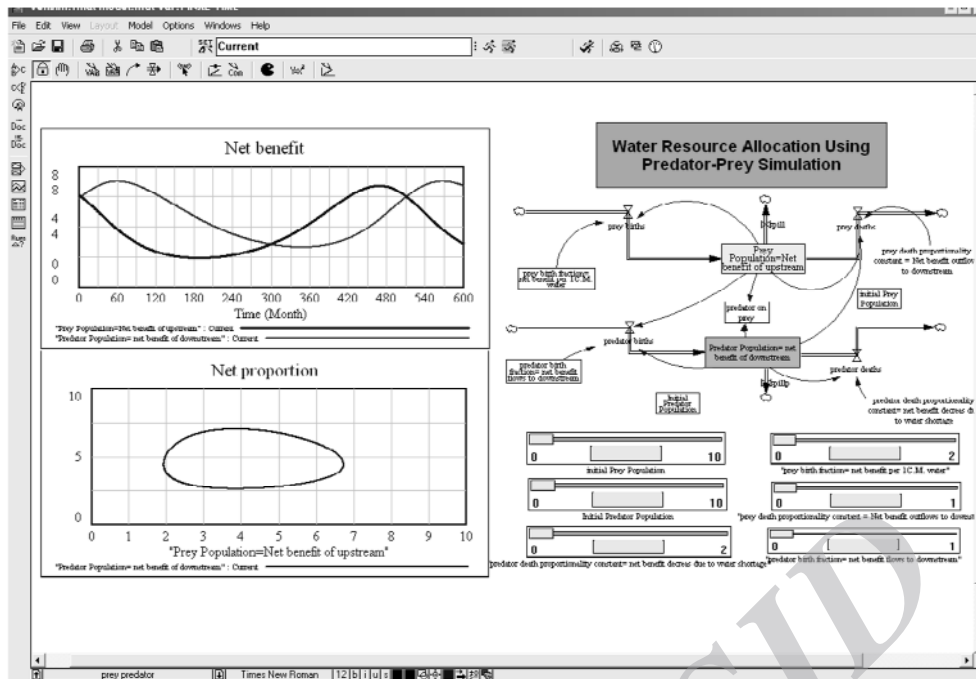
File Edit View Layout Model Options Windows Help

Current

Net benefit

8
8
4
4
0
0

0 60 120 180 240 300 360 420 480 540 600
Time (Month)

"Prey Population=Net benefit of upstream" : Current
"Predator Population= net benefit of downstream" : Current

Net proportion

10
5
0

0 1 2 3 4 5 6 7 8 9 10
"Prey Population=Net benefit of upstream"

"Predator Population= net benefit of downstream" : Current

Water Resource Allocation Using Predator-Prey Simulation

prey births
Prey Population=Net benefit of upstream
prey deaths
prey death proportionality constant = Net benefit outflows to downstream
prey birth fraction= net benefit per 1C.M. water
Initial Prey Population
predator on prey
predator births
Predator Population= net benefit of downstream
predator deaths
predator birth fraction= net benefit flows to downstream
predator death proportionality constant= net benefit decreas due to water shortage
Initial Predator Population

0 10
initial Prey Population
0 2
"prey birth fraction= net benefit per 1C.M. water"
0 10
Initial Predator Population
0 1
"prey death proportionality constant = Net benefit outflows to downst
0 2
predator death proportionality constant= net benefit decreas due to water shortage
0 1
"predator birth fraction= net benefit flows to downstream"

prey predator Times New Roman 12 b i u s